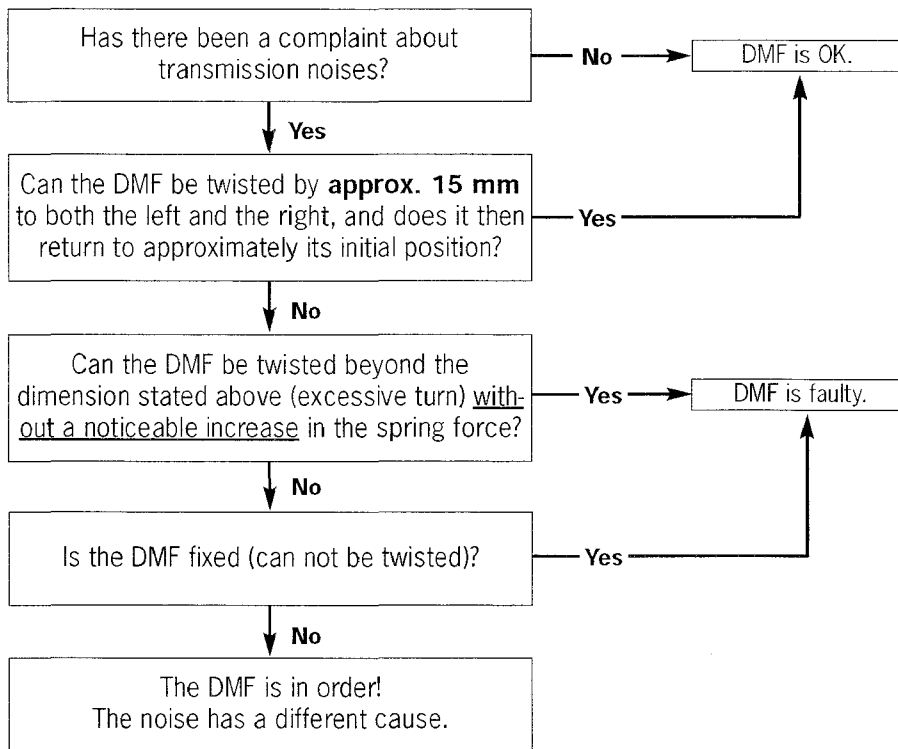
Has there been a complaint about transmission noises?

No

DMF is OK.

Yes

Can the DMF be twisted by **approx. 15 mm** to both the left and the right, and does it then return to approximately its initial position?

Yes

No

Can the DMF be twisted beyond the dimension stated above (excessive turn) without a noticeable increase in the spring force?

Yes

DMF is faulty.

No

Is the DMF fixed (can not be twisted)?

Yes

No

The DMF is in order!
The noise has a different cause.